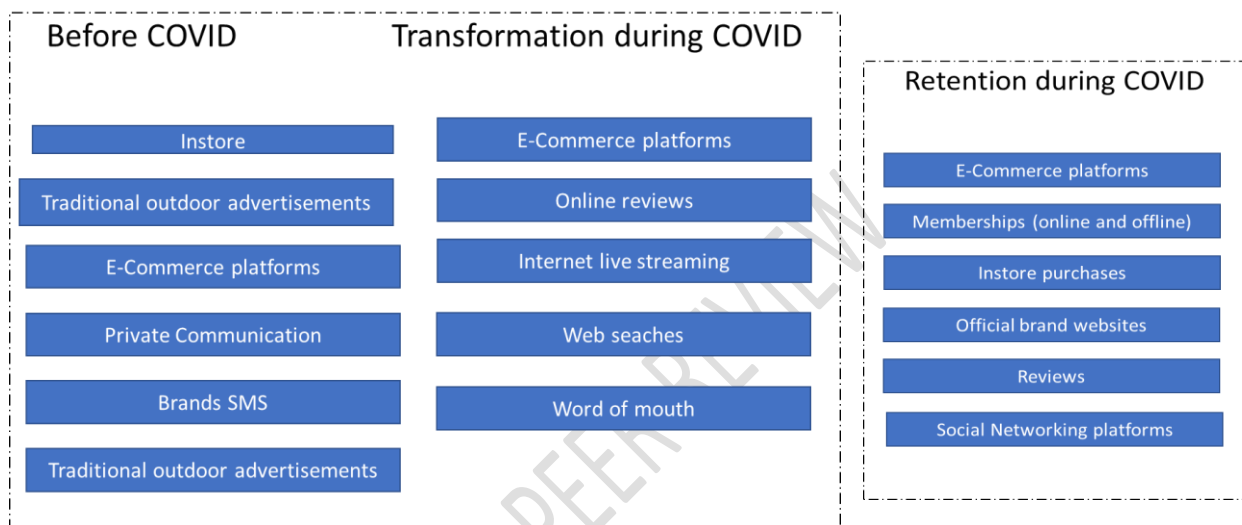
Before COVID

Instore

Traditional outdoor advertisements

E-Commerce platforms

Private Communication

Brands SMS

Traditional outdoor advertisements

Transformation during COVID

E-Commerce platforms

Online reviews

Internet live streaming

Web seaches

Word of mouth

Retention during COVID

E-Commerce platforms

Memberships (online and offline)

Instore purchases

Official brand websites

Reviews

Social Networking platforms

PEER REVIEW